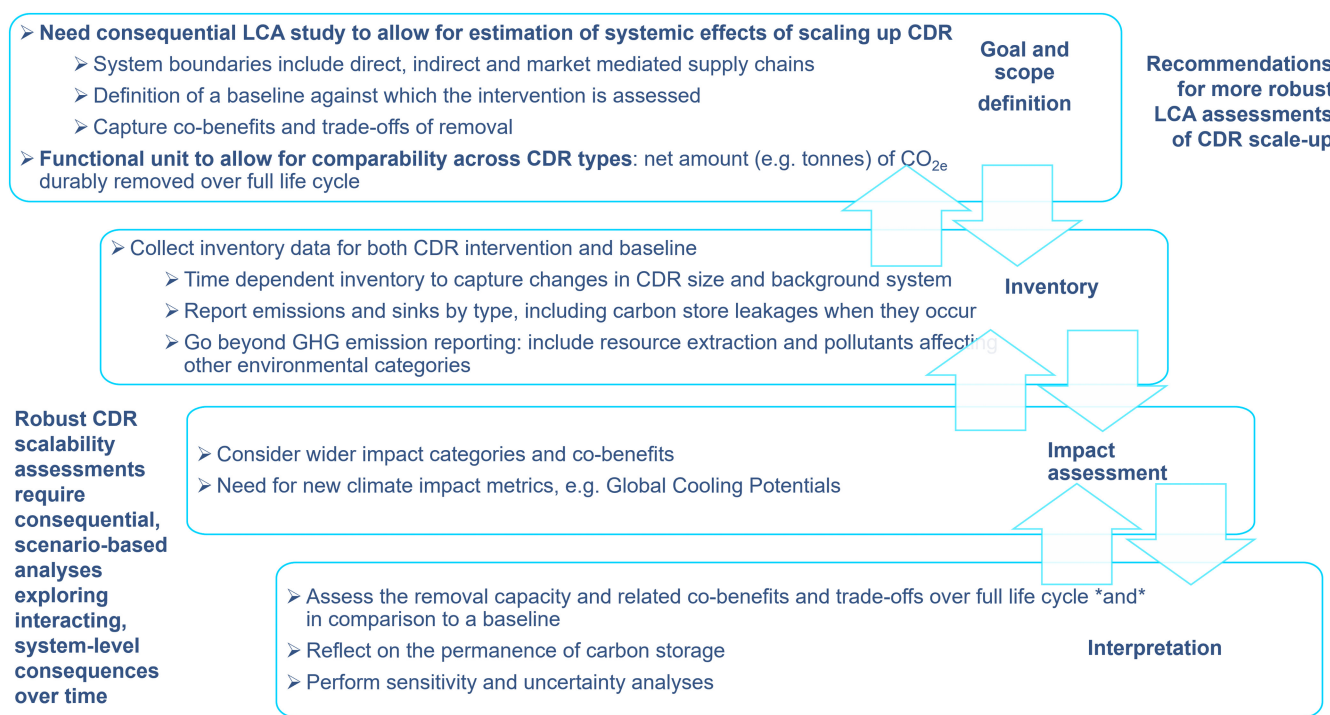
➢ **Need consequential LCA study to allow for estimation of systemic effects of scaling up CDR**

➢ System boundaries include direct, indirect and market mediated supply chains

➢ Definition of a baseline against which the intervention is assessed

➢ Capture co-benefits and trade-offs of removal

➢ **Functional unit to allow for comparability across CDR types**: net amount (e.g. tonnes) of $CO_{2e}$ durably removed over full life cycle

Goal and scope definition

Recommendations for more robust LCA assessments of CDR scale-up

➢ Collect inventory data for both CDR intervention and baseline

➢ Time dependent inventory to capture changes in CDR size and background system

➢ Report emissions and sinks by type, including carbon store leakages when they occur

➢ Go beyond GHG emission reporting: include resource extraction and pollutants affecting other environmental categories

Inventory

Robust CDR scalability assessments require consequential, scenario-based analyses exploring interacting, system-level consequences over time

➢ Consider wider impact categories and co-benefits

➢ Need for new climate impact metrics, e.g. Global Cooling Potentials

Impact assessment

➢ Assess the removal capacity and related co-benefits and trade-offs over full life cycle *and* in comparison to a baseline

➢ Reflect on the permanence of carbon storage

➢ Perform sensitivity and uncertainty analyses

Interpretation